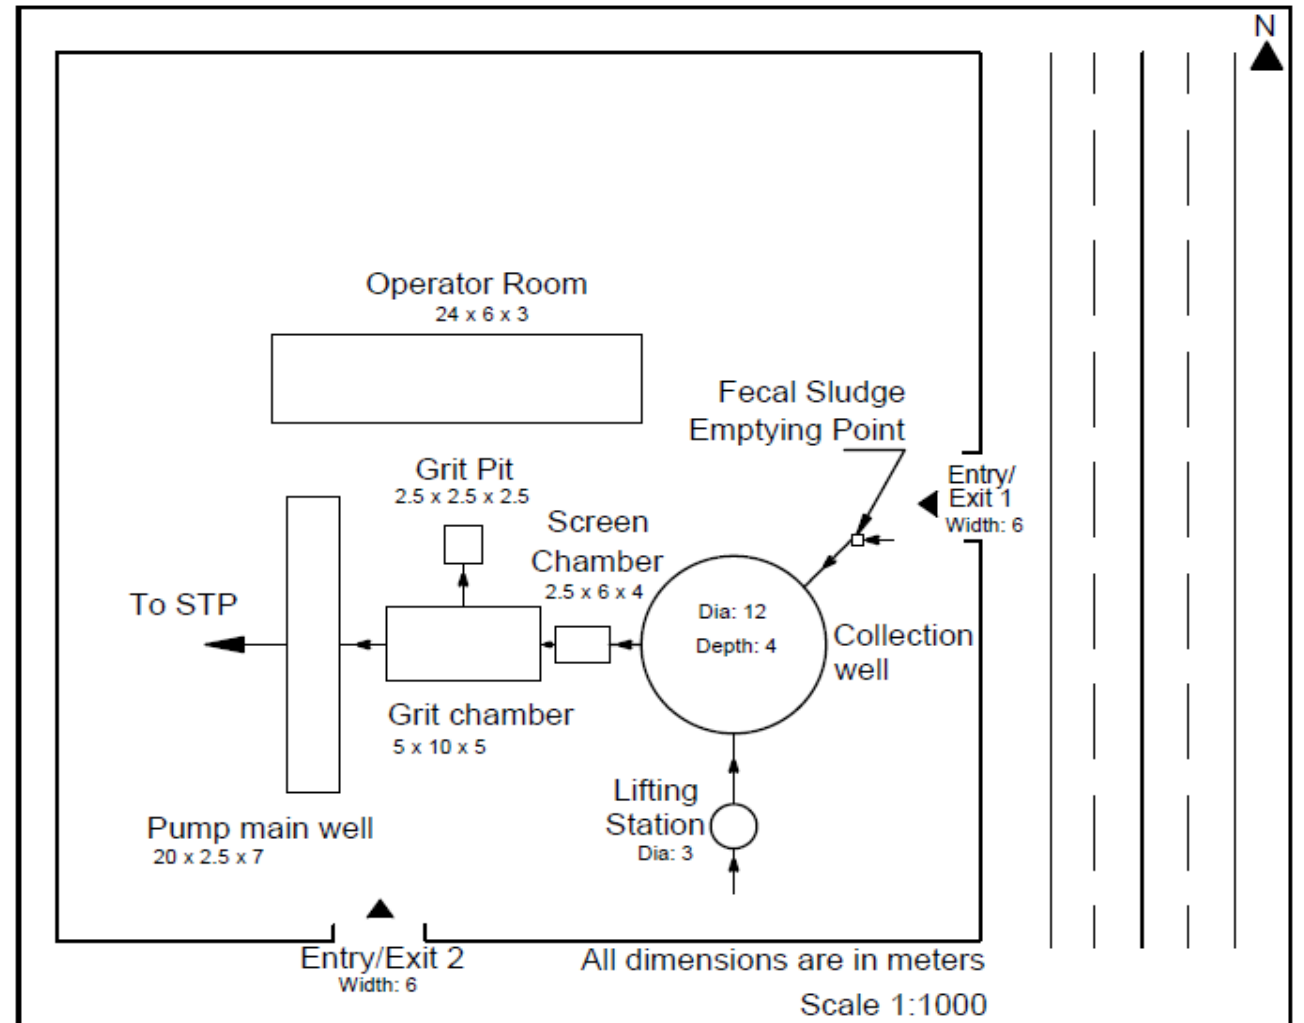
N

Operator Room
24 x 6 x 3

Fecal Sludge
Emptying Point

Entry/
Exit 1
Width: 6

Grit Pit
2.5 x 2.5 x 2.5

Screen
Chamber
2.5 x 6 x 4

To STP

Dia: 12
Depth: 4

Collection
well

Grit chamber
5 x 10 x 5

Lifting
Station
Dia: 3

Pump main well
20 x 2.5 x 7

Entry/Exit 2
Width: 6

All dimensions are in meters

Scale 1:1000